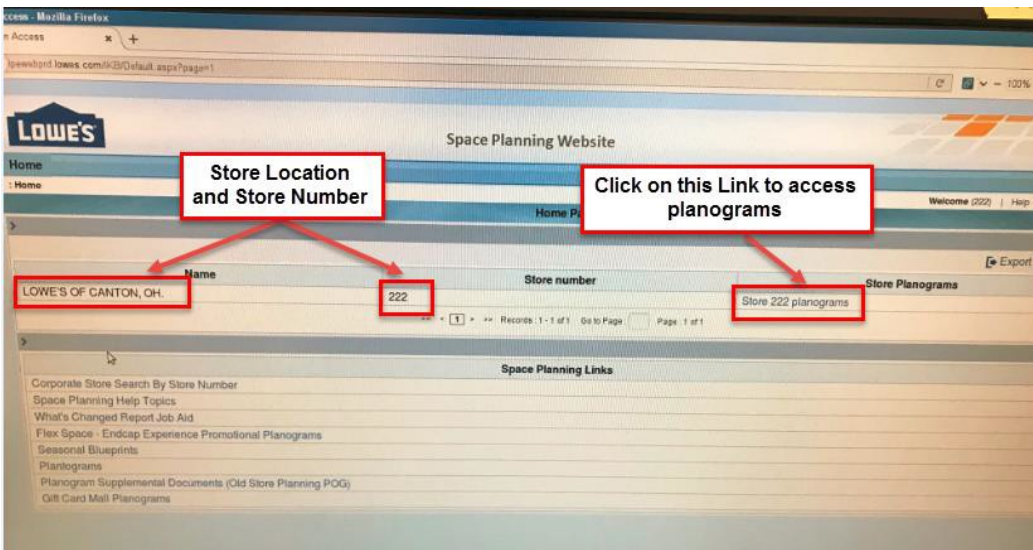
ccess - Mozilla Firefox
n Access ×  +
lpewsbprd.lowes.com/KB/Default.aspx?page=1
C  – 100%

LOWE'S
Space Planning Website
Home
: Home
Store Location and Store Number
Click on this Link to access planograms
Home Pa
Welcome (222) | Help
Export
Name
Store number
Store Planograms
LOWE'S OF CANTON, OH.
222
Store 222 planograms
1  Records : 1 - 1 of 1  Go to Page  Page 1 of 1
Space Planning Links
Corporate Store Search By Store Number
Space Planning Help Topics
What's Changed Report Job Aid
Flex Space - Endcap Experience Promotional Planograms
Seasonal Blueprints
Planograms
Planogram Supplemental Documents (Old Store Planning POG)
Gift Card Mall Planograms